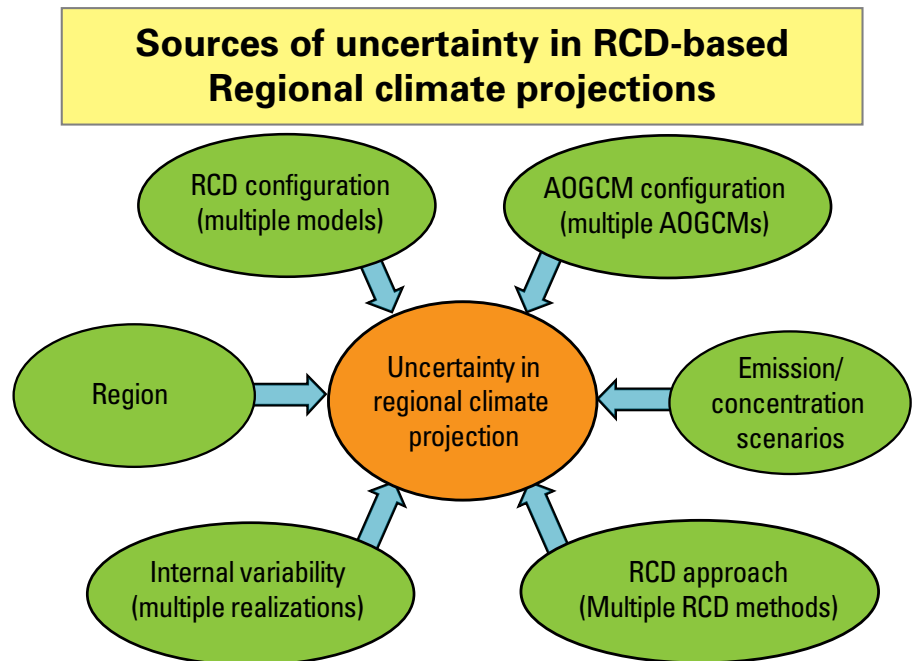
Sources of uncertainty in RCD-based Regional climate projections

RCD configuration (multiple models)

AOGCM configuration (multiple AOGCMs)

Region

Uncertainty in regional climate projection

Emission/ concentration scenarios

Internal variability (multiple realizations)

RCD approach (Multiple RCD methods)